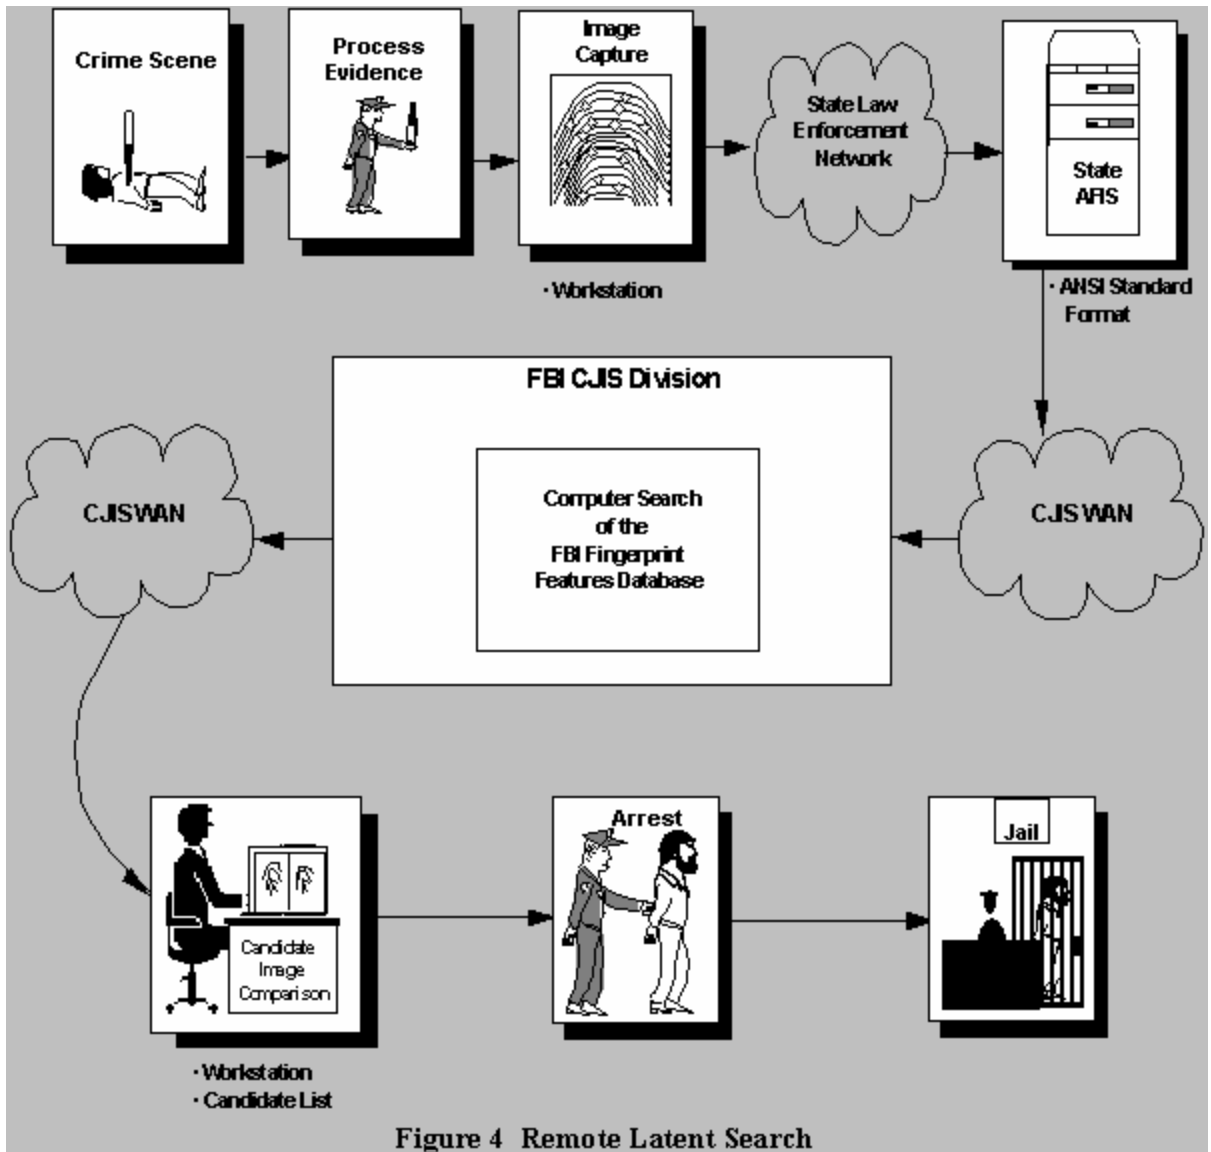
Crime Scene

Process Evidence

Image Capture

· Workstation

State Law Enforcement Network

State AFIS

· ANSI Standard Format

FBI CJIS Division

Computer Search of the FBI Fingerprint Features Database

CJIS WAN

CJIS WAN

Candidate Image Comparison

· Workstation
· Candidate List

Arrest

Jail

Figure 4 Remote Latent Search